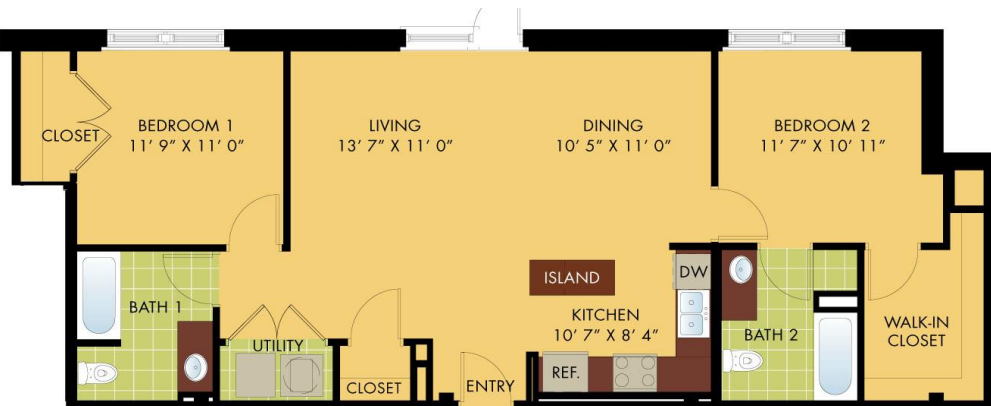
CLOSET

BEDROOM 1
11′ 9″ X 11′ 0″

LIVING
13′ 7″ X 11′ 0″

DINING
10′ 5″ X 11′ 0″

BEDROOM 2
11′ 7″ X 10′ 11″

ISLAND

DW

BATH 1

UTILITY

KITCHEN
10′ 7″ X 8′ 4″

BATH 2

WALK-IN CLOSET

CLOSET

ENTRY

REF.